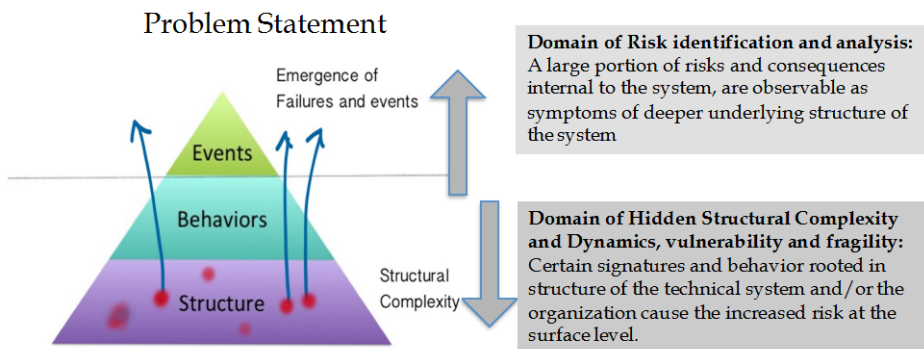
Problem Statement

Emergence of Failures and events

Events

Behaviors

Structure

Structural Complexity

**Domain of Risk identification and analysis:** A large portion of risks and consequences internal to the system, are observable as symptoms of deeper underlying structure of the system

**Domain of Hidden Structural Complexity and Dynamics, vulnerability and fragility:** Certain signatures and behavior rooted in structure of the technical system and/or the organization cause the increased risk at the surface level.